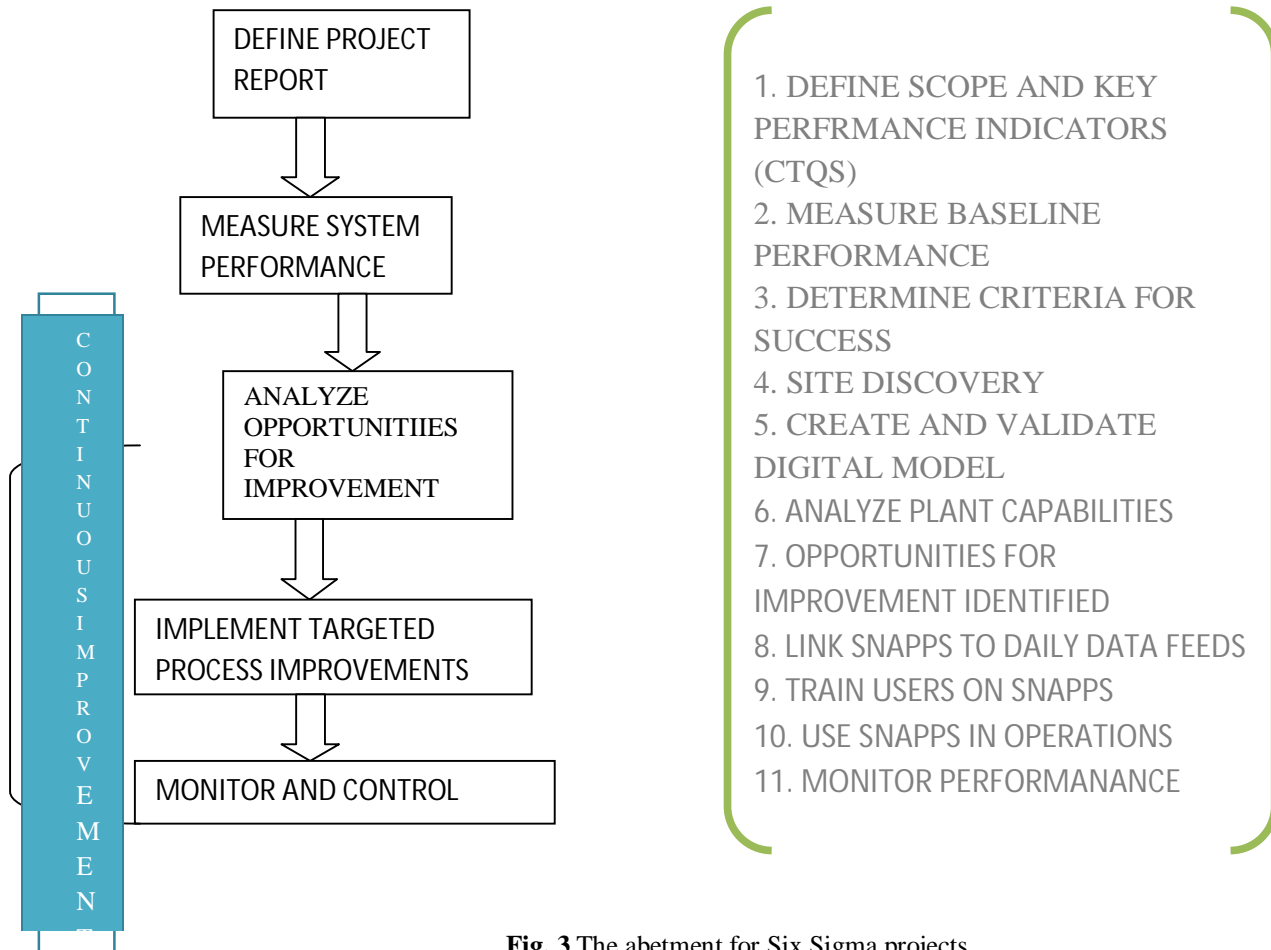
DEFINE PROJECT REPORT

MEASURE SYSTEM PERFORMANCE

ANALYZE OPPORTUNITIIES FOR IMPROVEMENT

IMPLEMENT TARGETED PROCESS IMPROVEMENTS

MONITOR AND CONTROL

C O N T I N U O U S I M P R O V E M E N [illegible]

1. DEFINE SCOPE AND KEY PERFRMANCE INDICATORS (CTQS)
2. MEASURE BASELINE PERFORMANCE
3. DETERMINE CRITERIA FOR SUCCESS
4. SITE DISCOVERY
5. CREATE AND VALIDATE DIGITAL MODEL
6. ANALYZE PLANT CAPABILITIES
7. OPPORTUNITIES FOR IMPROVEMENT IDENTIFIED
8. LINK SNAPPS TO DAILY DATA FEEDS
9. TRAIN USERS ON SNAPPS
10. USE SNAPPS IN OPERATIONS
11. MONITOR PERFORMANANCE

Fig. 3 The abetment for Six Sigma projects